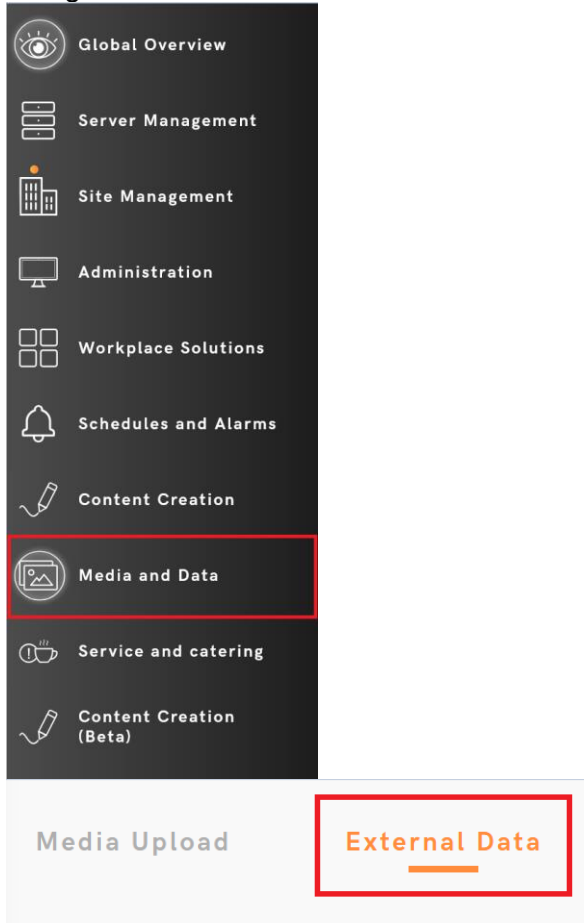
Global Overview

Server Management

Site Management

Administration

Workplace Solutions

Schedules and Alarms

Content Creation

Media and Data

Service and catering

Content Creation (Beta)

Media Upload

External Data